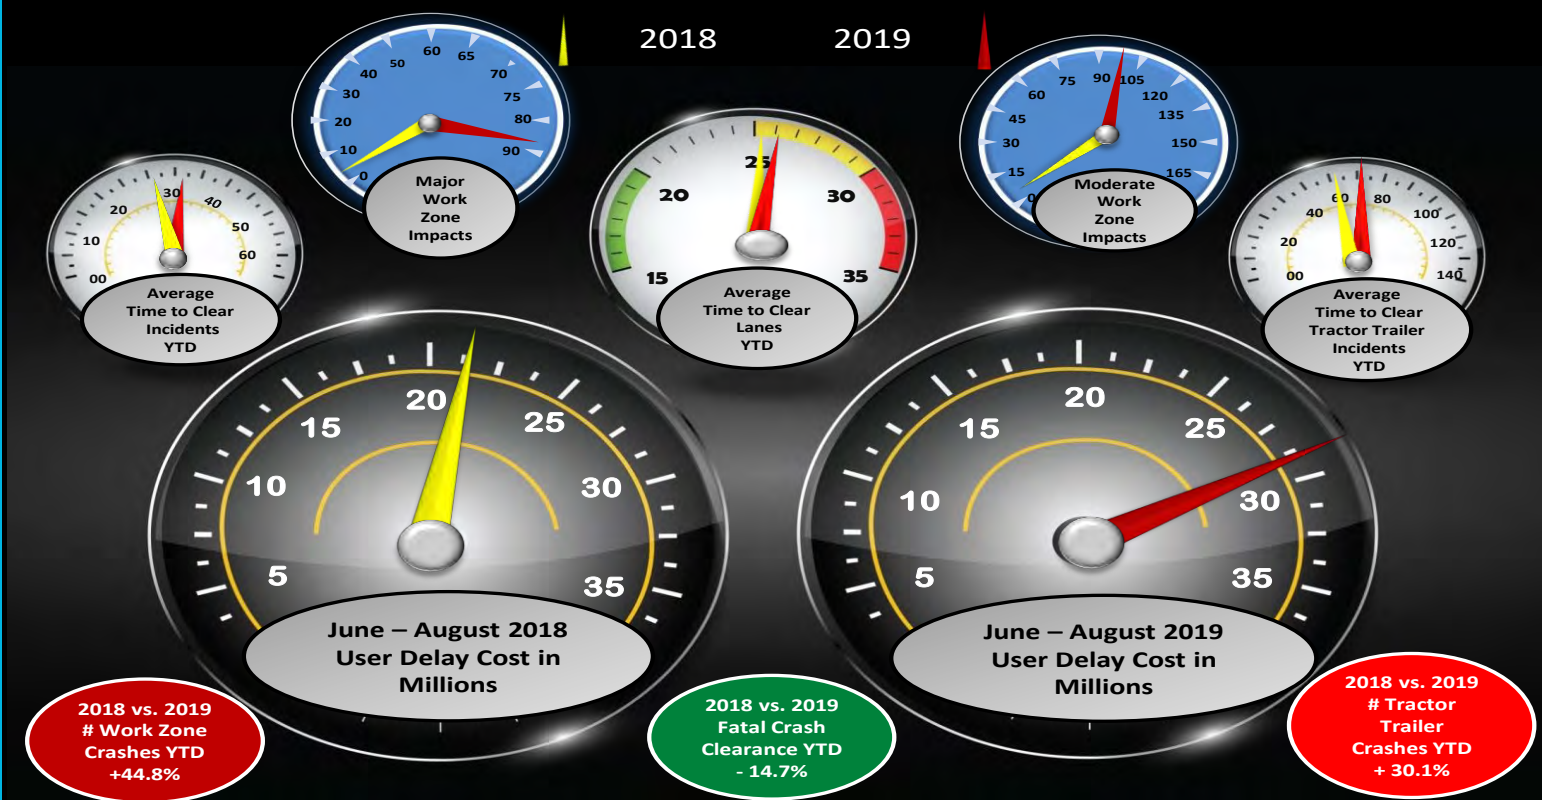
2018 2019

50 60 65 70 40 30 75 20 80 10 90 0
Major Work Zone Impacts

75 90 105 120 60 45 135 30 150 15 165 0
Moderate Work Zone Impacts

20 30 40 10 50 60 00
Average Time to Clear Incidents YTD

25 20 30 15 35
Average Time to Clear Lanes YTD

60 80 40 100 20 120 00 140
Average Time to Clear Tractor Trailer Incidents YTD

20 15 25 10 30 5 35
June – August 2018 User Delay Cost in Millions

20 15 25 10 30 5 35
June – August 2019 User Delay Cost in Millions

2018 vs. 2019 # Work Zone Crashes YTD +44.8%

2018 vs. 2019 Fatal Crash Clearance YTD - 14.7%

2018 vs. 2019 # Tractor Trailer Crashes YTD + 30.1%